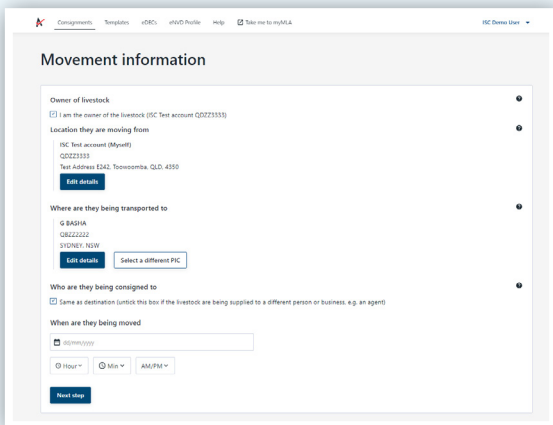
Consignments Templates eDECs eNVD Profile Help Take me to myMLA ISC Demo User

Movement information

Owner of livestock

I am the owner of the livestock (ISC Test account QDZZ3333)

Location they are moving from

ISC Test account (Myself)
QDZZ3333
Test Address E242, Toowoomba, QLD, 4350

Edit details

Where are they being transported to

G BASHA
QBZZ2222
SYDNEY, NSW

Edit details Select a different PIC

Who are they being consigned to

Same as destination (untick this box if the livestock are being supplied to a different person or business, e.g. an agent)

When are they being moved

dd/mm/yyyy

Hour Min AM/PM

Next step